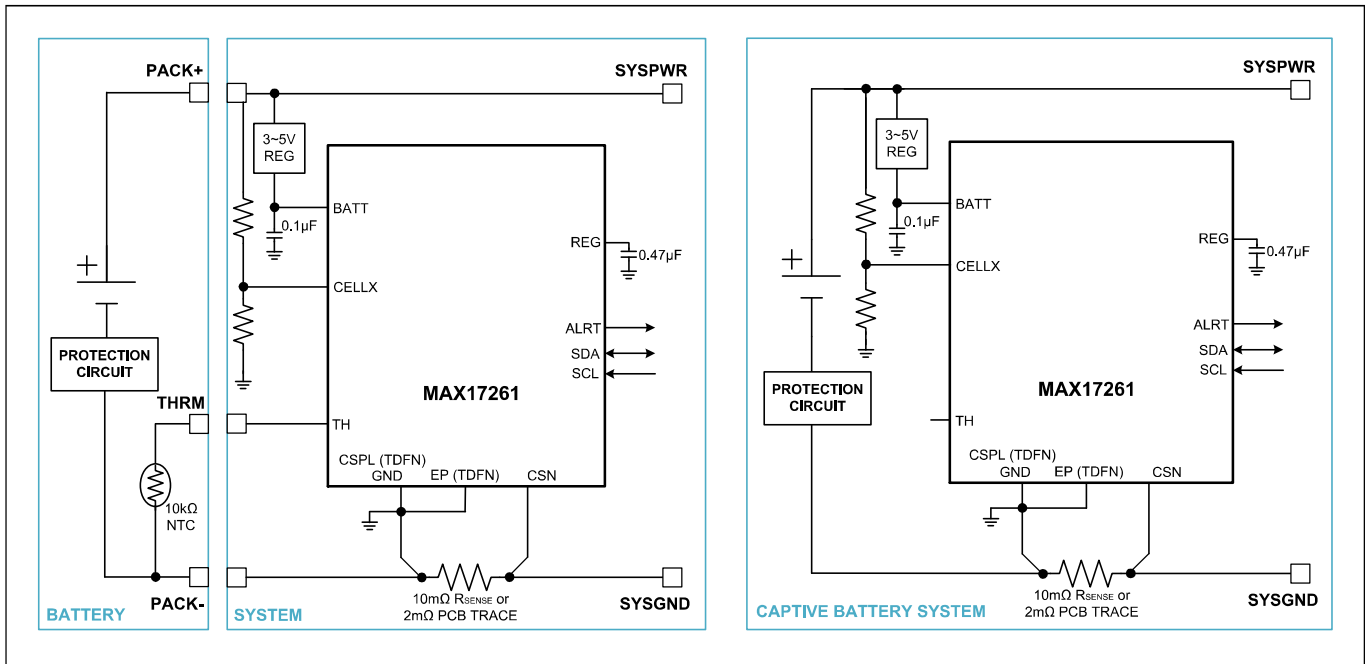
PACK+
SYSPWR
3~5V REG
BATT
0.1µF
REG
0.47µF
CELLX
ALRT
SDA
SCL
MAX17261
PROTECTION CIRCUIT
THRM
TH
10kΩ NTC
CSPL (TDFN)
GND
EP (TDFN)
CSN
PACK-
10mΩ $R_{SENSE}$ or 2mΩ PCB TRACE
SYSGND
BATTERY
SYSTEM

SYSPWR
3~5V REG
BATT
0.1µF
REG
0.47µF
CELLX
ALRT
SDA
SCL
MAX17261
PROTECTION CIRCUIT
TH
CSPL (TDFN)
GND
EP (TDFN)
CSN
10mΩ $R_{SENSE}$ or 2mΩ PCB TRACE
SYSGND
CAPTIVE BATTERY SYSTEM